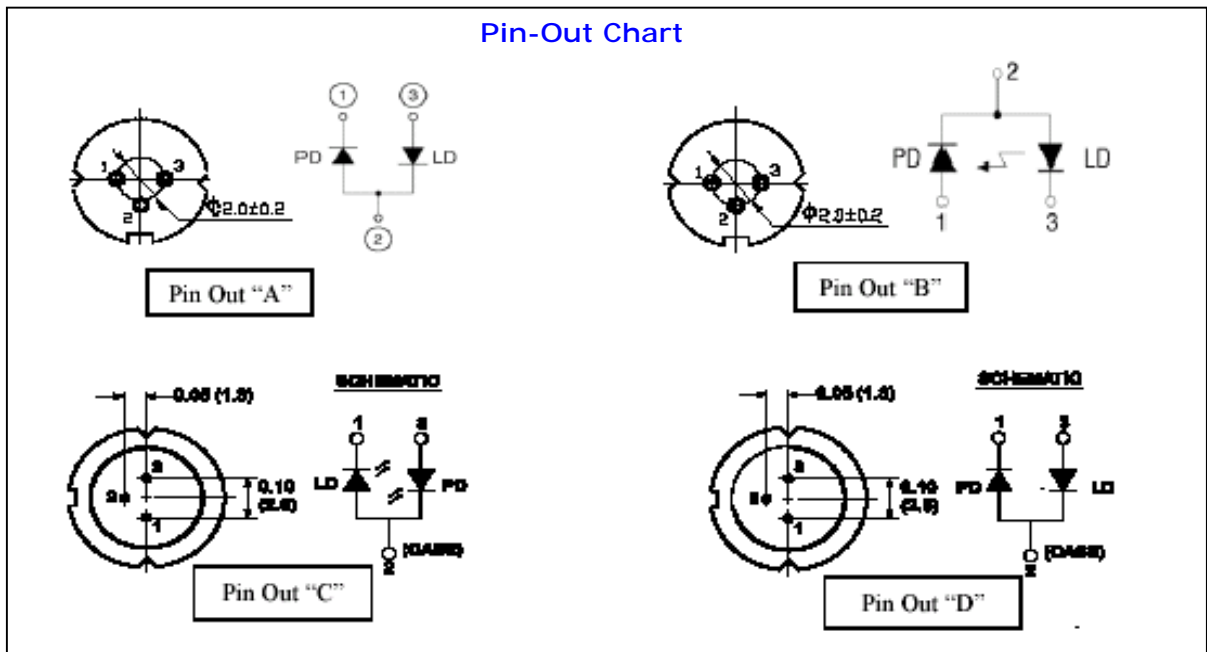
Pin-Out Chart

1
3
2
$\phi 2.0\pm0.2$
1
3
PD
LD
2

Pin Out "A"

1
3
2
$\phi 2.0\pm0.2$
2
PD
LD
1
3

Pin Out "B"

0.05 (1.3)
3
2
1
0.10 (2.5)
SCHEMATIC
1
3
LD
PD
2
(CASE)

Pin Out "C"

0.05 (1.3)
3
2
1
0.10 (2.5)
SCHEMATIC
1
3
PD
LD
2
(CASE)

Pin Out "D"